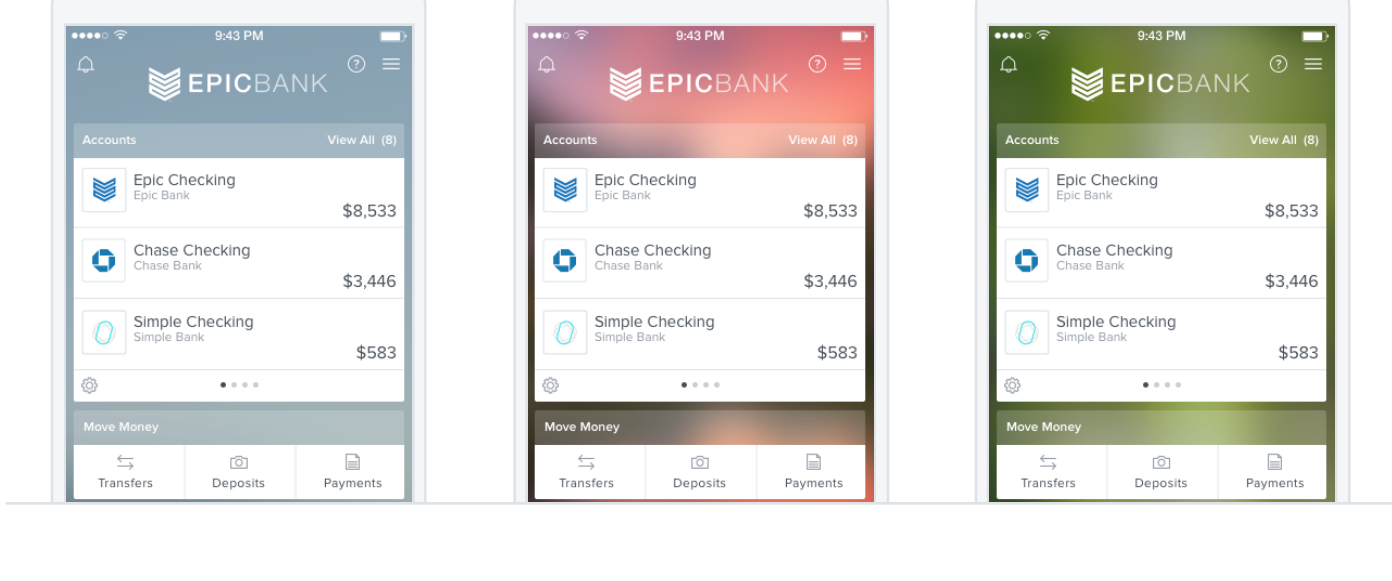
9:43 PM

EPICBANK

Accounts View All (8)

Epic Checking
Epic Bank
$8,533

Chase Checking
Chase Bank
$3,446

Simple Checking
Simple Bank
$583

Move Money

Transfers Deposits Payments

9:43 PM

EPICBANK

Accounts View All (8)

Epic Checking
Epic Bank
$8,533

Chase Checking
Chase Bank
$3,446

Simple Checking
Simple Bank
$583

Move Money

Transfers Deposits Payments

9:43 PM

EPICBANK

Accounts View All (8)

Epic Checking
Epic Bank
$8,533

Chase Checking
Chase Bank
$3,446

Simple Checking
Simple Bank
$583

Move Money

Transfers Deposits Payments